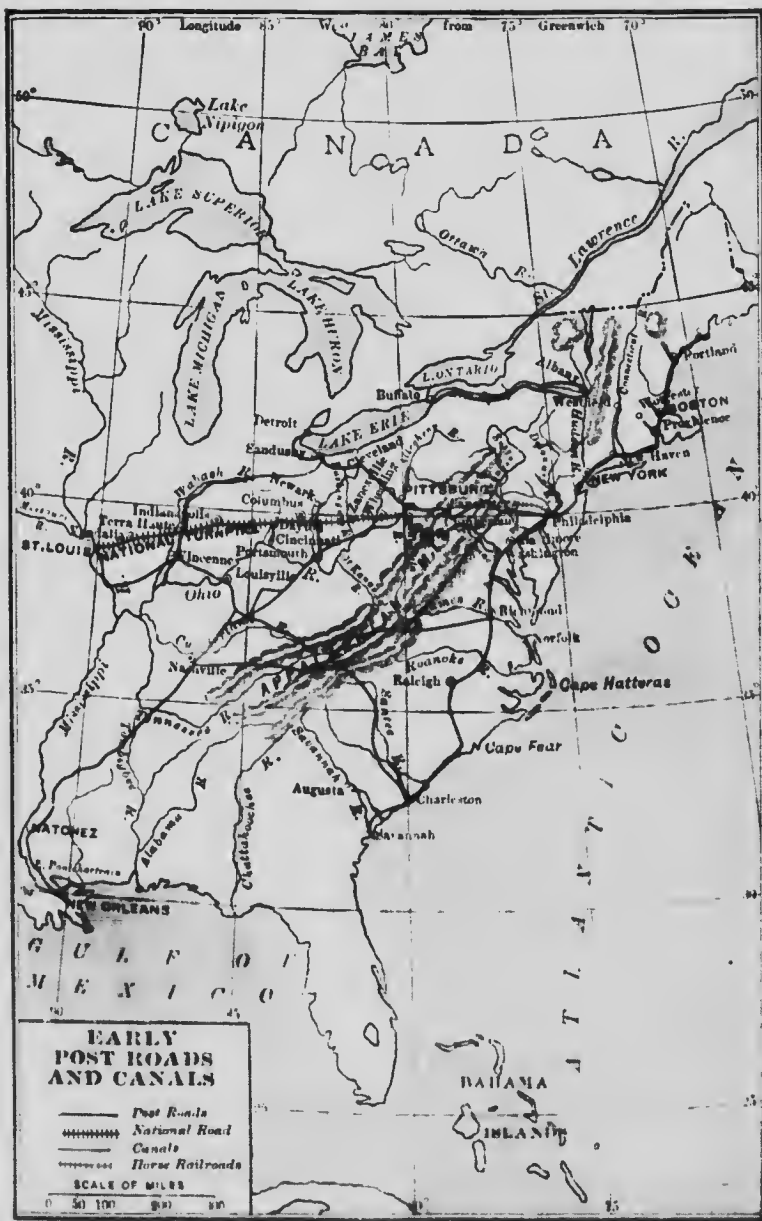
90° Longitude 85° W 80° JAMES BAY from 75° Greenwich 70°

50°

Lake Nipigon

C A N A D A

LAKE SUPERIOR

Ottawa R.

St. Lawrence R.

45°

Mississippi

LAKE MICHIGAN

LAKE HURON

L. ONTARIO

Albany

Portland

Detroit

Buffalo

Sandusky

LAKE ERIE

Cleveland

Worcester

BOSTON

Providence

Wabash R.

Newark

New Haven

40°

Indianapolis

Columbus

Zanesville

Wheeling

PITTSBURGH

NEW YORK

40°

Terra Haute

Dayton

Philadelphia

ST. LOUIS

NATIONAL TURNPIKE

Cincinnati

Baltimore

Vincennes

Portsmouth

Washington

Louisville R.

Ohio

Richmond

Norfolk

Nashville

Roanoke

35°

APPALACHIAN

Raleigh

Cape Hatteras

Tennessee R.

Savannah R.

Cape Fear

Augusta

Charleston

Alabama

Chattahoochee

Savannah

NATCHEZ

L. Pontchartrain

NEW ORLEANS

G U L F O F

M E X I C O

ATLANTIC OCEAN

EARLY POST ROADS AND CANALS

Post Roads

National Road

Canals

Horse Railroads

SCALE OF MILES

0 50 100 200 300

BAHAMA ISLANDS

75